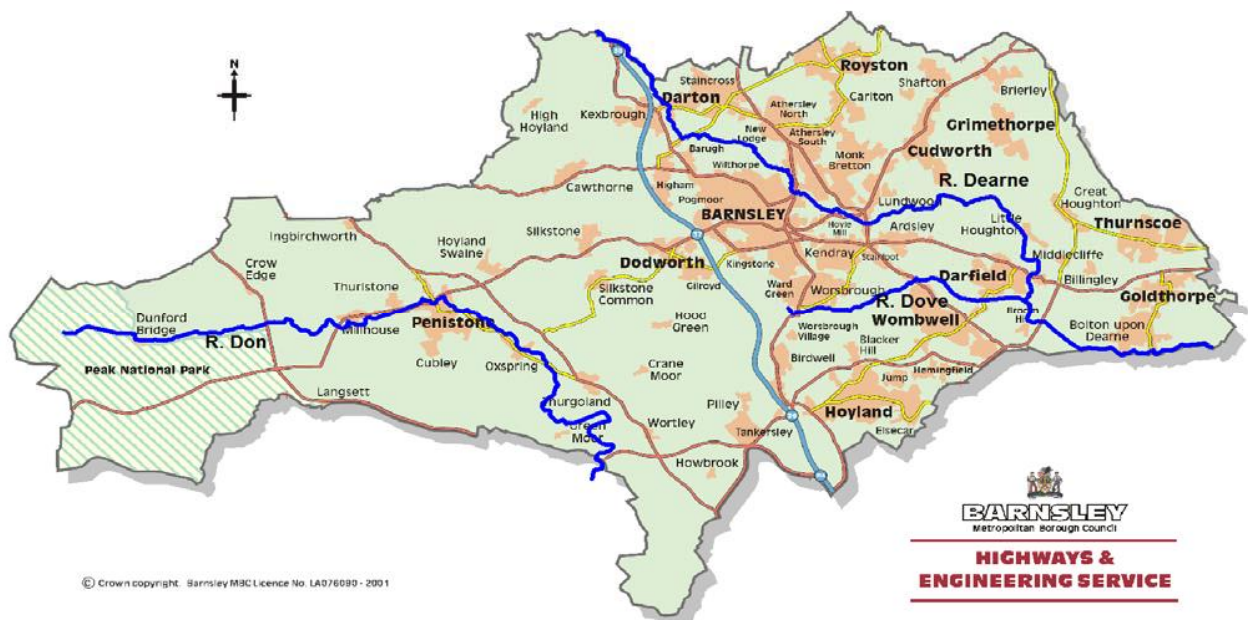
N

Staincross
Royston
Shafton
Brierley
High Hoyland
Kexbrough
Darton
Athersley North
Carlton
New Lodge
Athersley South
Grimethorpe
Barugh
Wilthorpe
Monk Bretton
Cudworth
Cawthorne
Higham
R. Dearne
Pogmoor
Lundwood
Great Houghton
BARNSLEY
Thurnscoe
Little Houghton
Ingbirchworth
Silkstone
Hoyle Mill
Ardsley
Hoyland Swaine
Stairfoot
Middlecliffe
Crow Edge
Kingstone
Kendray
Dodworth
Darfield
Billingley
Thurlstone
Silkstone Common
Gilroyd
Ward Green
Worsbrough
R. Dove
Goldthorpe
Dunford Bridge
Penistone
Hood Green
Wombwell
Broomhill
Millhouse
Worsbrough Village
Bolton upon Dearne
R. Don
Cubley
Crane Moor
Birdwell
Blacker Hill
Peak National Park
Oxspring
Jump
Hemingfield
Langsett
Thurgoland
Pilley
Hoyland
Green Moor
Wortley
Tankersley
Elsecar
Howbrook

© Crown copyright. Barnsley MBC Licence No. LA076080 - 2001

BARNSLEY
Metropolitan Borough Council
HIGHWAYS & ENGINEERING SERVICE